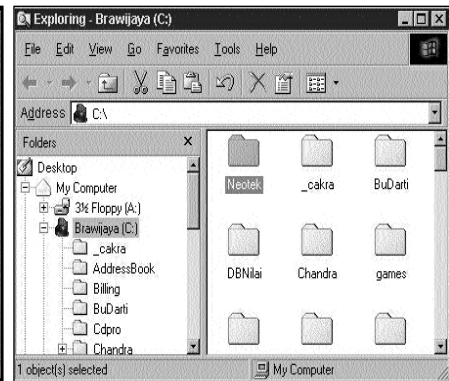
Exploring - Brawijaya (C:)

File Edit View Go Favorites Tools Help

Address C:\

Folders ×

Desktop
My Computer
3½ Floppy (A:)
Brawijaya (C:)
_cakra
AddressBook
Billing
BuDarti
Cdpro
Chandra

Neotek
_cakra
BuDarti
DBNilai
Chandra
games

1 object(s) selected
My Computer